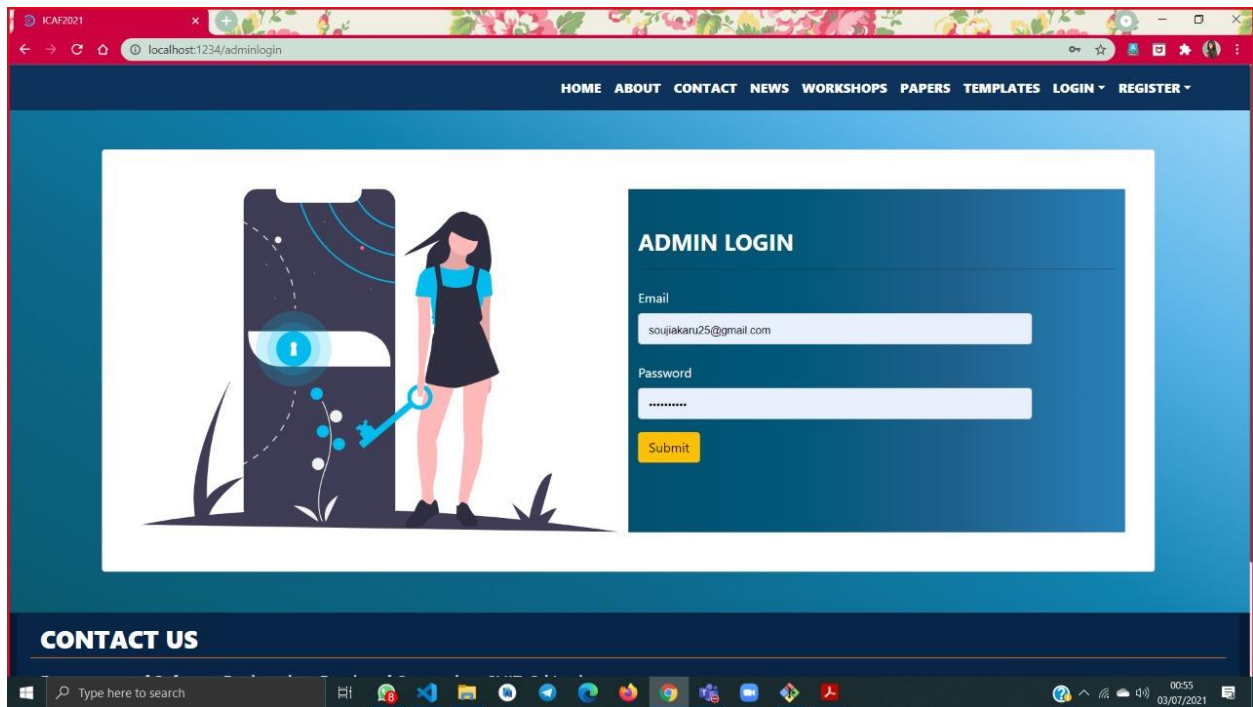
ICAF2021
localhost:1234/adminlogin

HOME ABOUT CONTACT NEWS WORKSHOPS PAPERS TEMPLATES LOGIN ▾ REGISTER ▾

ADMIN LOGIN

Email
soujiakaru25@gmail.com

Password
•••••••••••

Submit

CONTACT US

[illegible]

Type here to search

00:55
03/07/2021